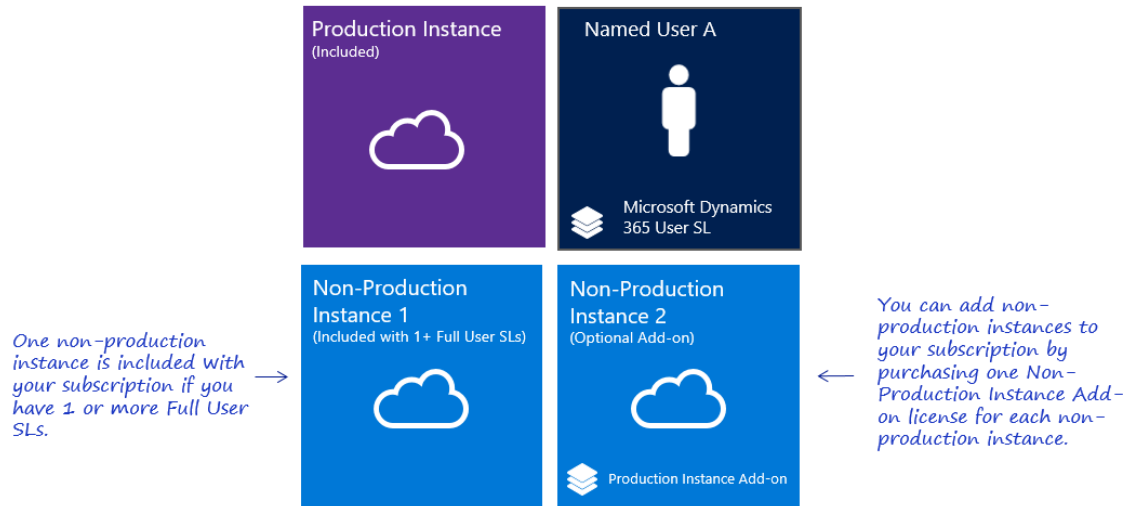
Production Instance
(Included)

Named User A

Microsoft Dynamics 365 User SL

One non-production instance is included with your subscription if you have 1 or more Full User SLs.

Non-Production Instance 1
(Included with 1+ Full User SLs)

Non-Production Instance 2
(Optional Add-on)

Production Instance Add-on

You can add non-production instances to your subscription by purchasing one Non-Production Instance Add-on license for each non-production instance.